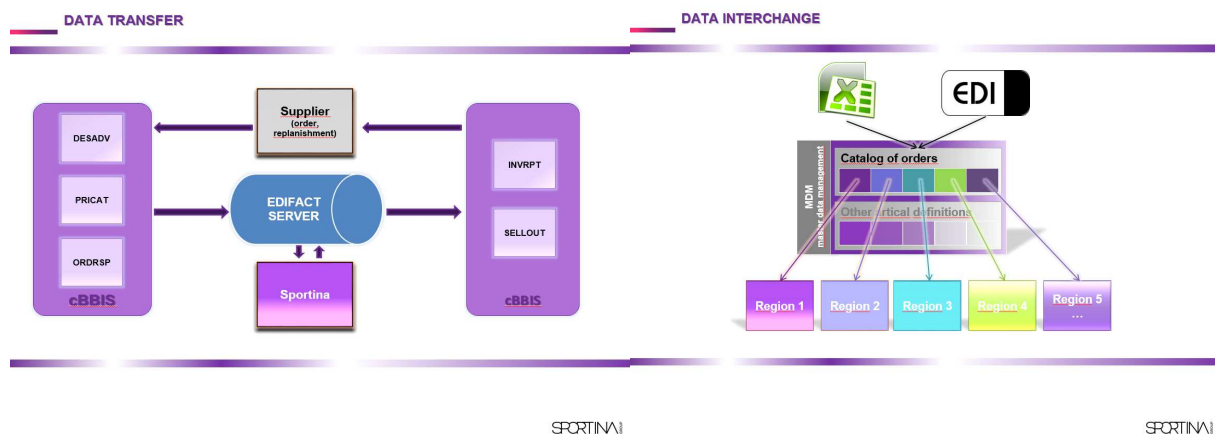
DATA TRANSFER

DESADV

PRICAT

ORDRSP

cBBIS

Supplier
(order, replanishment)

EDIFACT SERVER

Sportina

INVRPT

SELLOUT

cBBIS

SPORTINA

DATA INTERCHANGE

X

EDI

MDM
master data management

Catalog of orders

Other artical definitions

Region 1

Region 2

Region 3

Region 4

Region 5
…

SPORTINA